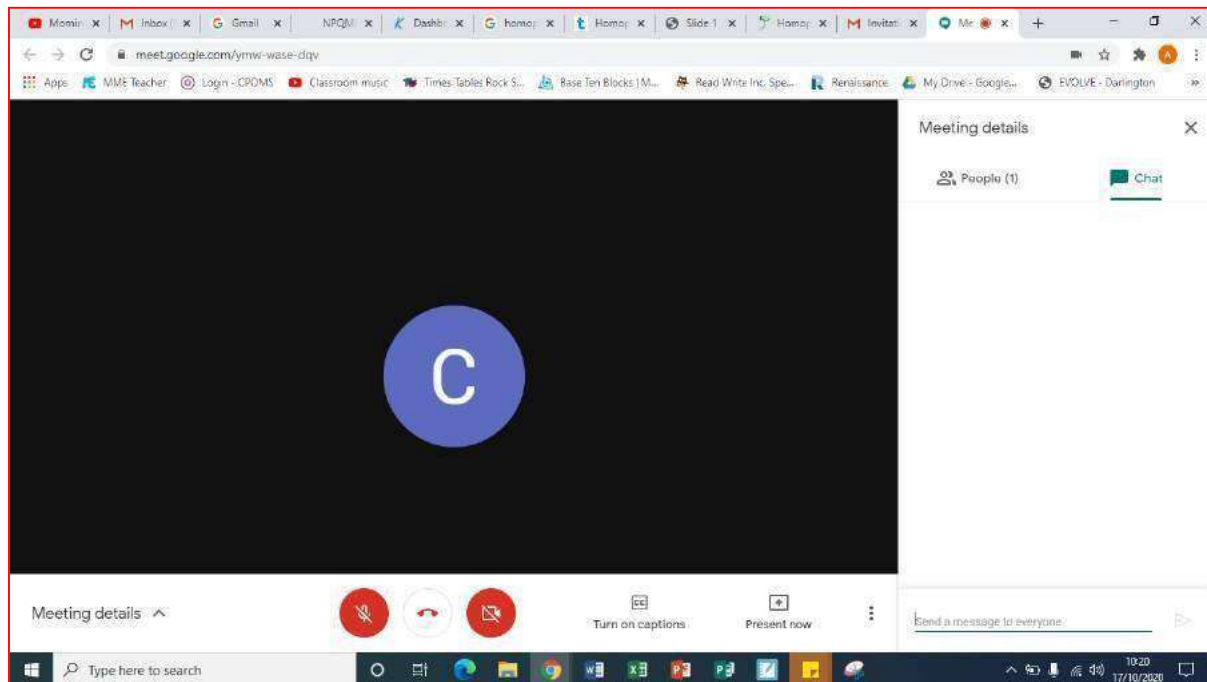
Mornin × | Inbox × | Gmail × | NPQML × | Dashb × | homer × | Homer × | Slide 1 × | Homer × | Invitati × | Me × | +

meet.google.com/ymw-wase-dqv

Apps | MME Teacher | Login - CPOMS | Classroom music | Times Tables Rock S... | Base Ten Blocks | M... | Read Write Inc. Spe... | Renaissance | My Drive - Google... | EVOLVE - Darlington | »

Meeting details ×

People (1) | Chat

C

Meeting details ^

CC
Turn on captions

Present now

Send a message to everyone

Type here to search

10:20
17/10/2020